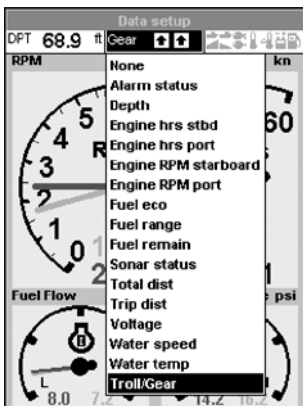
Data setup
DPT 68.9 ft Gear
RPM
kn
None
Alarm status
Depth
Engine hrs stbd
Engine hrs port
Engine RPM starboard
Engine RPM port
Fuel eco
Fuel range
Fuel remain
Sonar status
Total dist
Trip dist
Voltage
Water speed
Water temp
Troll/Gear
5
4
3
1
0
2
60
R
Fuel Flow
psi
B
L
8.0
7.2
14.2
16.2